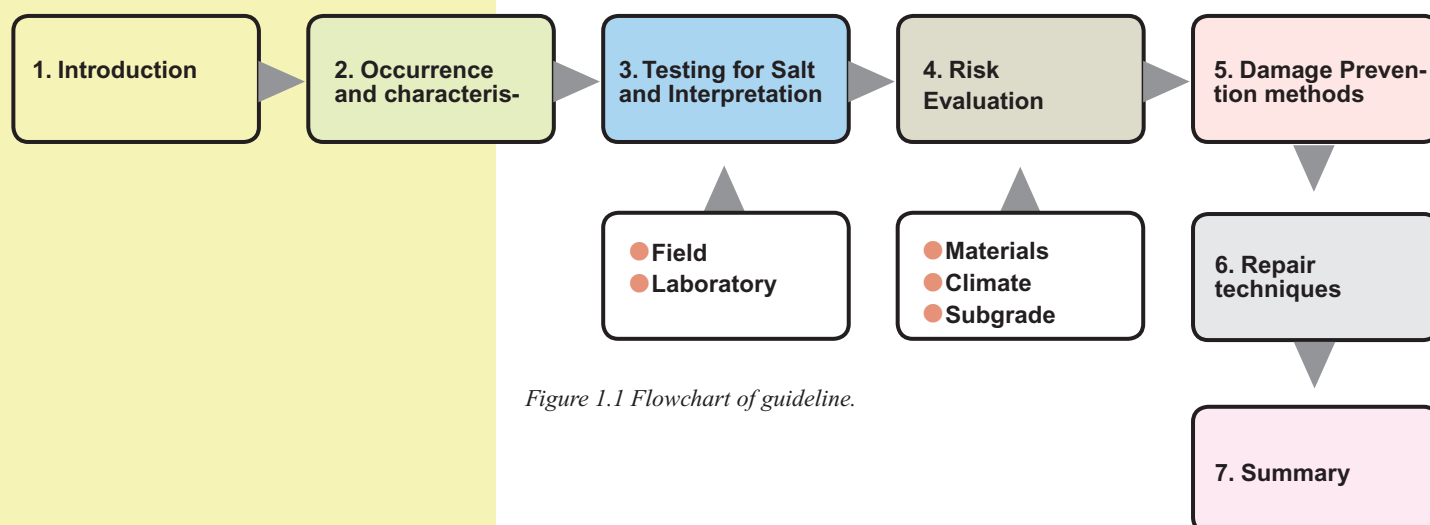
1. Introduction

2. Occurrence and characteris-

3. Testing for Salt and Interpretation

4. Risk Evaluation

5. Damage Prevention methods

Field
Laboratory

Materials
Climate
Subgrade

6. Repair techniques

Figure 1.1 Flowchart of guideline.

7. Summary